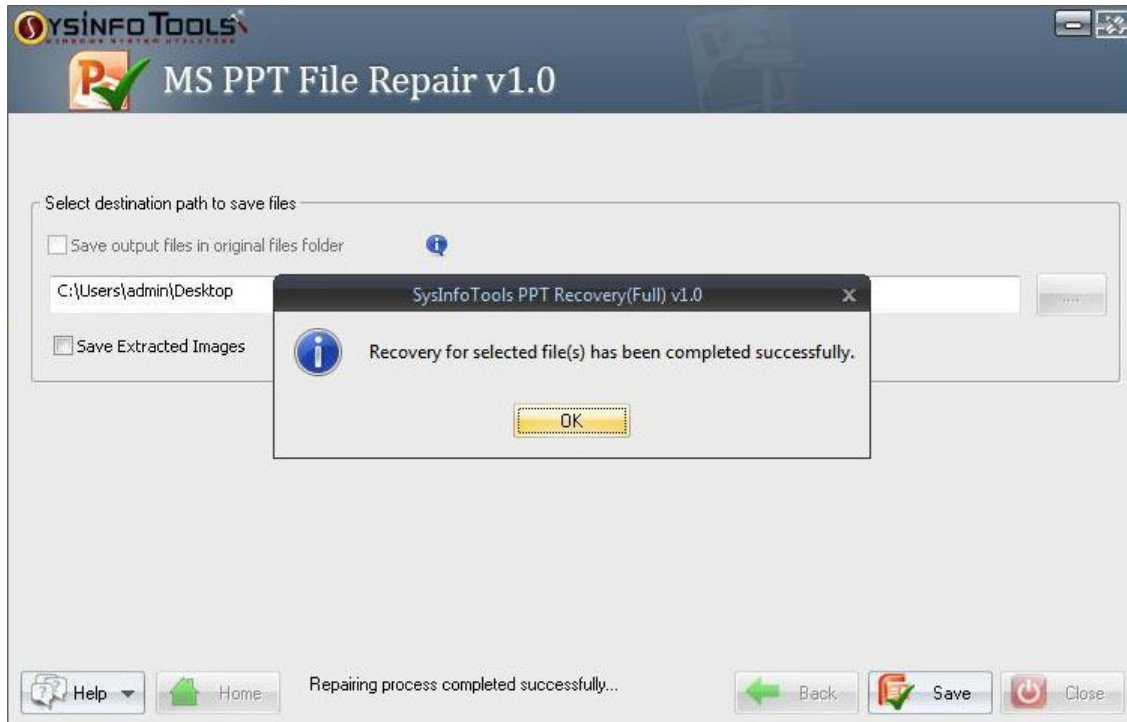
SysInfoTools

MS PPT File Repair v1.0

Select destination path to save files

Save output files in original files folder

C:\Users\admin\Desktop

....

Save Extracted Images

SysInfoTools PPT Recovery(Full) v1.0

Recovery for selected file(s) has been completed successfully.

OK

Help

Home

Repairing process completed successfully...

Back

Save

Close